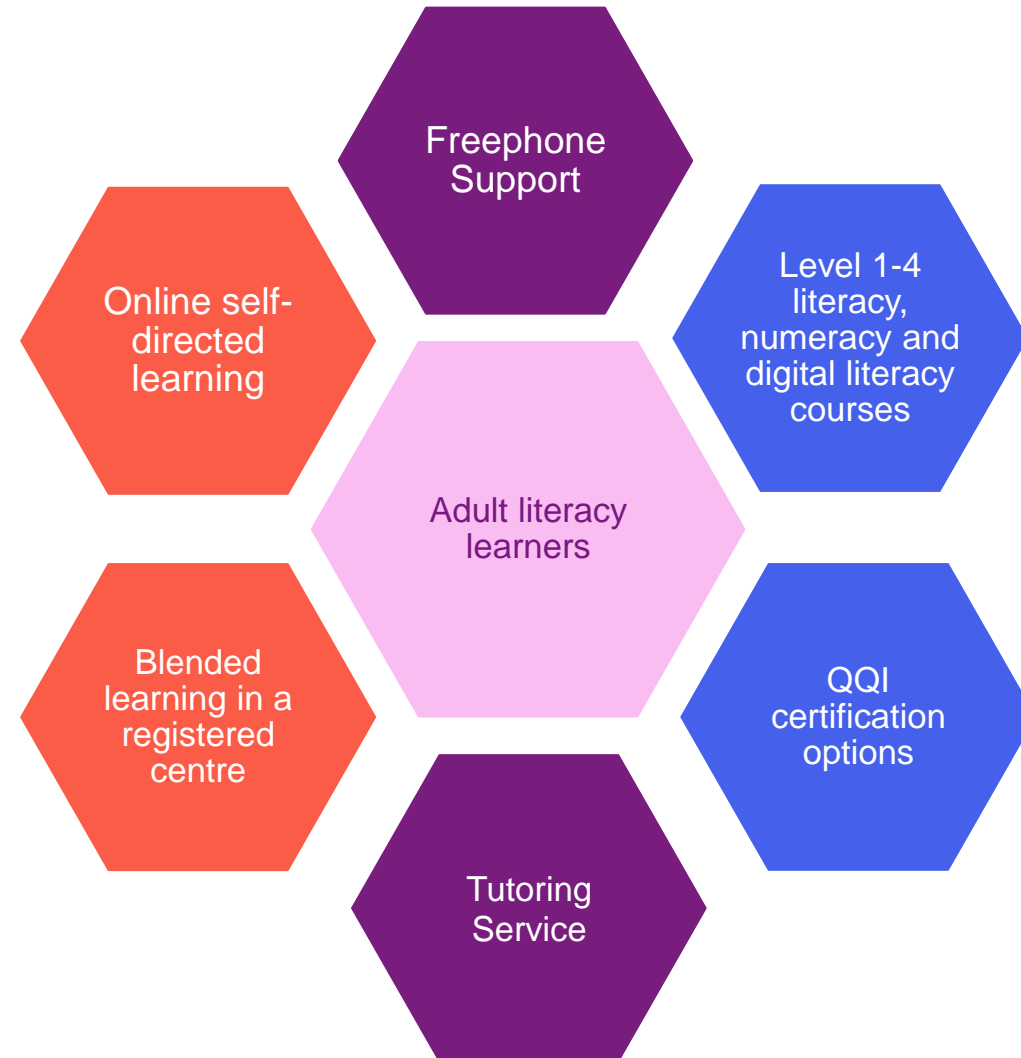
Freephone Support

Online self-directed learning

Level 1-4 literacy, numeracy and digital literacy courses

Adult literacy learners

Blended learning in a registered centre

QQI certification options

Tutoring Service